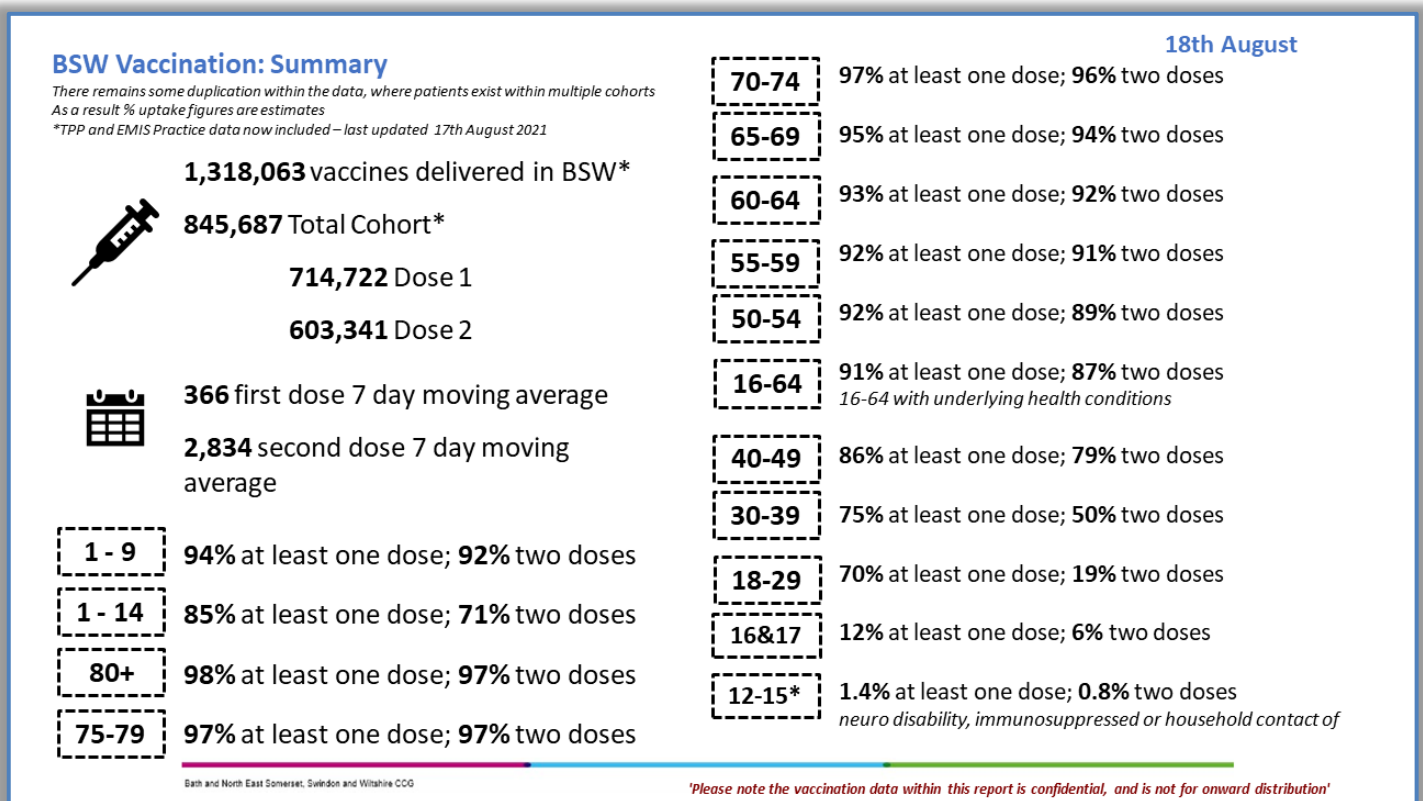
18th August

BSW Vaccination: Summary

There remains some duplication within the data, where patients exist within multiple cohorts
As a result % uptake figures are estimates
*TPP and EMIS Practice data now included – last updated 17th August 2021

1,318,063 vaccines delivered in BSW*

845,687 Total Cohort*

714,722 Dose 1

603,341 Dose 2

366 first dose 7 day moving average

2,834 second dose 7 day moving average

1 - 9 94% at least one dose; 92% two doses

1 - 14 85% at least one dose; 71% two doses

80+ 98% at least one dose; 97% two doses

75-79 97% at least one dose; 97% two doses

70-74 97% at least one dose; 96% two doses

65-69 95% at least one dose; 94% two doses

60-64 93% at least one dose; 92% two doses

55-59 92% at least one dose; 91% two doses

50-54 92% at least one dose; 89% two doses

16-64 91% at least one dose; 87% two doses
16-64 with underlying health conditions

40-49 86% at least one dose; 79% two doses

30-39 75% at least one dose; 50% two doses

18-29 70% at least one dose; 19% two doses

16&17 12% at least one dose; 6% two doses

12-15* 1.4% at least one dose; 0.8% two doses
neuro disability, immunosuppressed or household contact of

Bath and North East Somerset, Swindon and Wiltshire CCG

'Please note the vaccination data within this report is confidential, and is not for onward distribution'